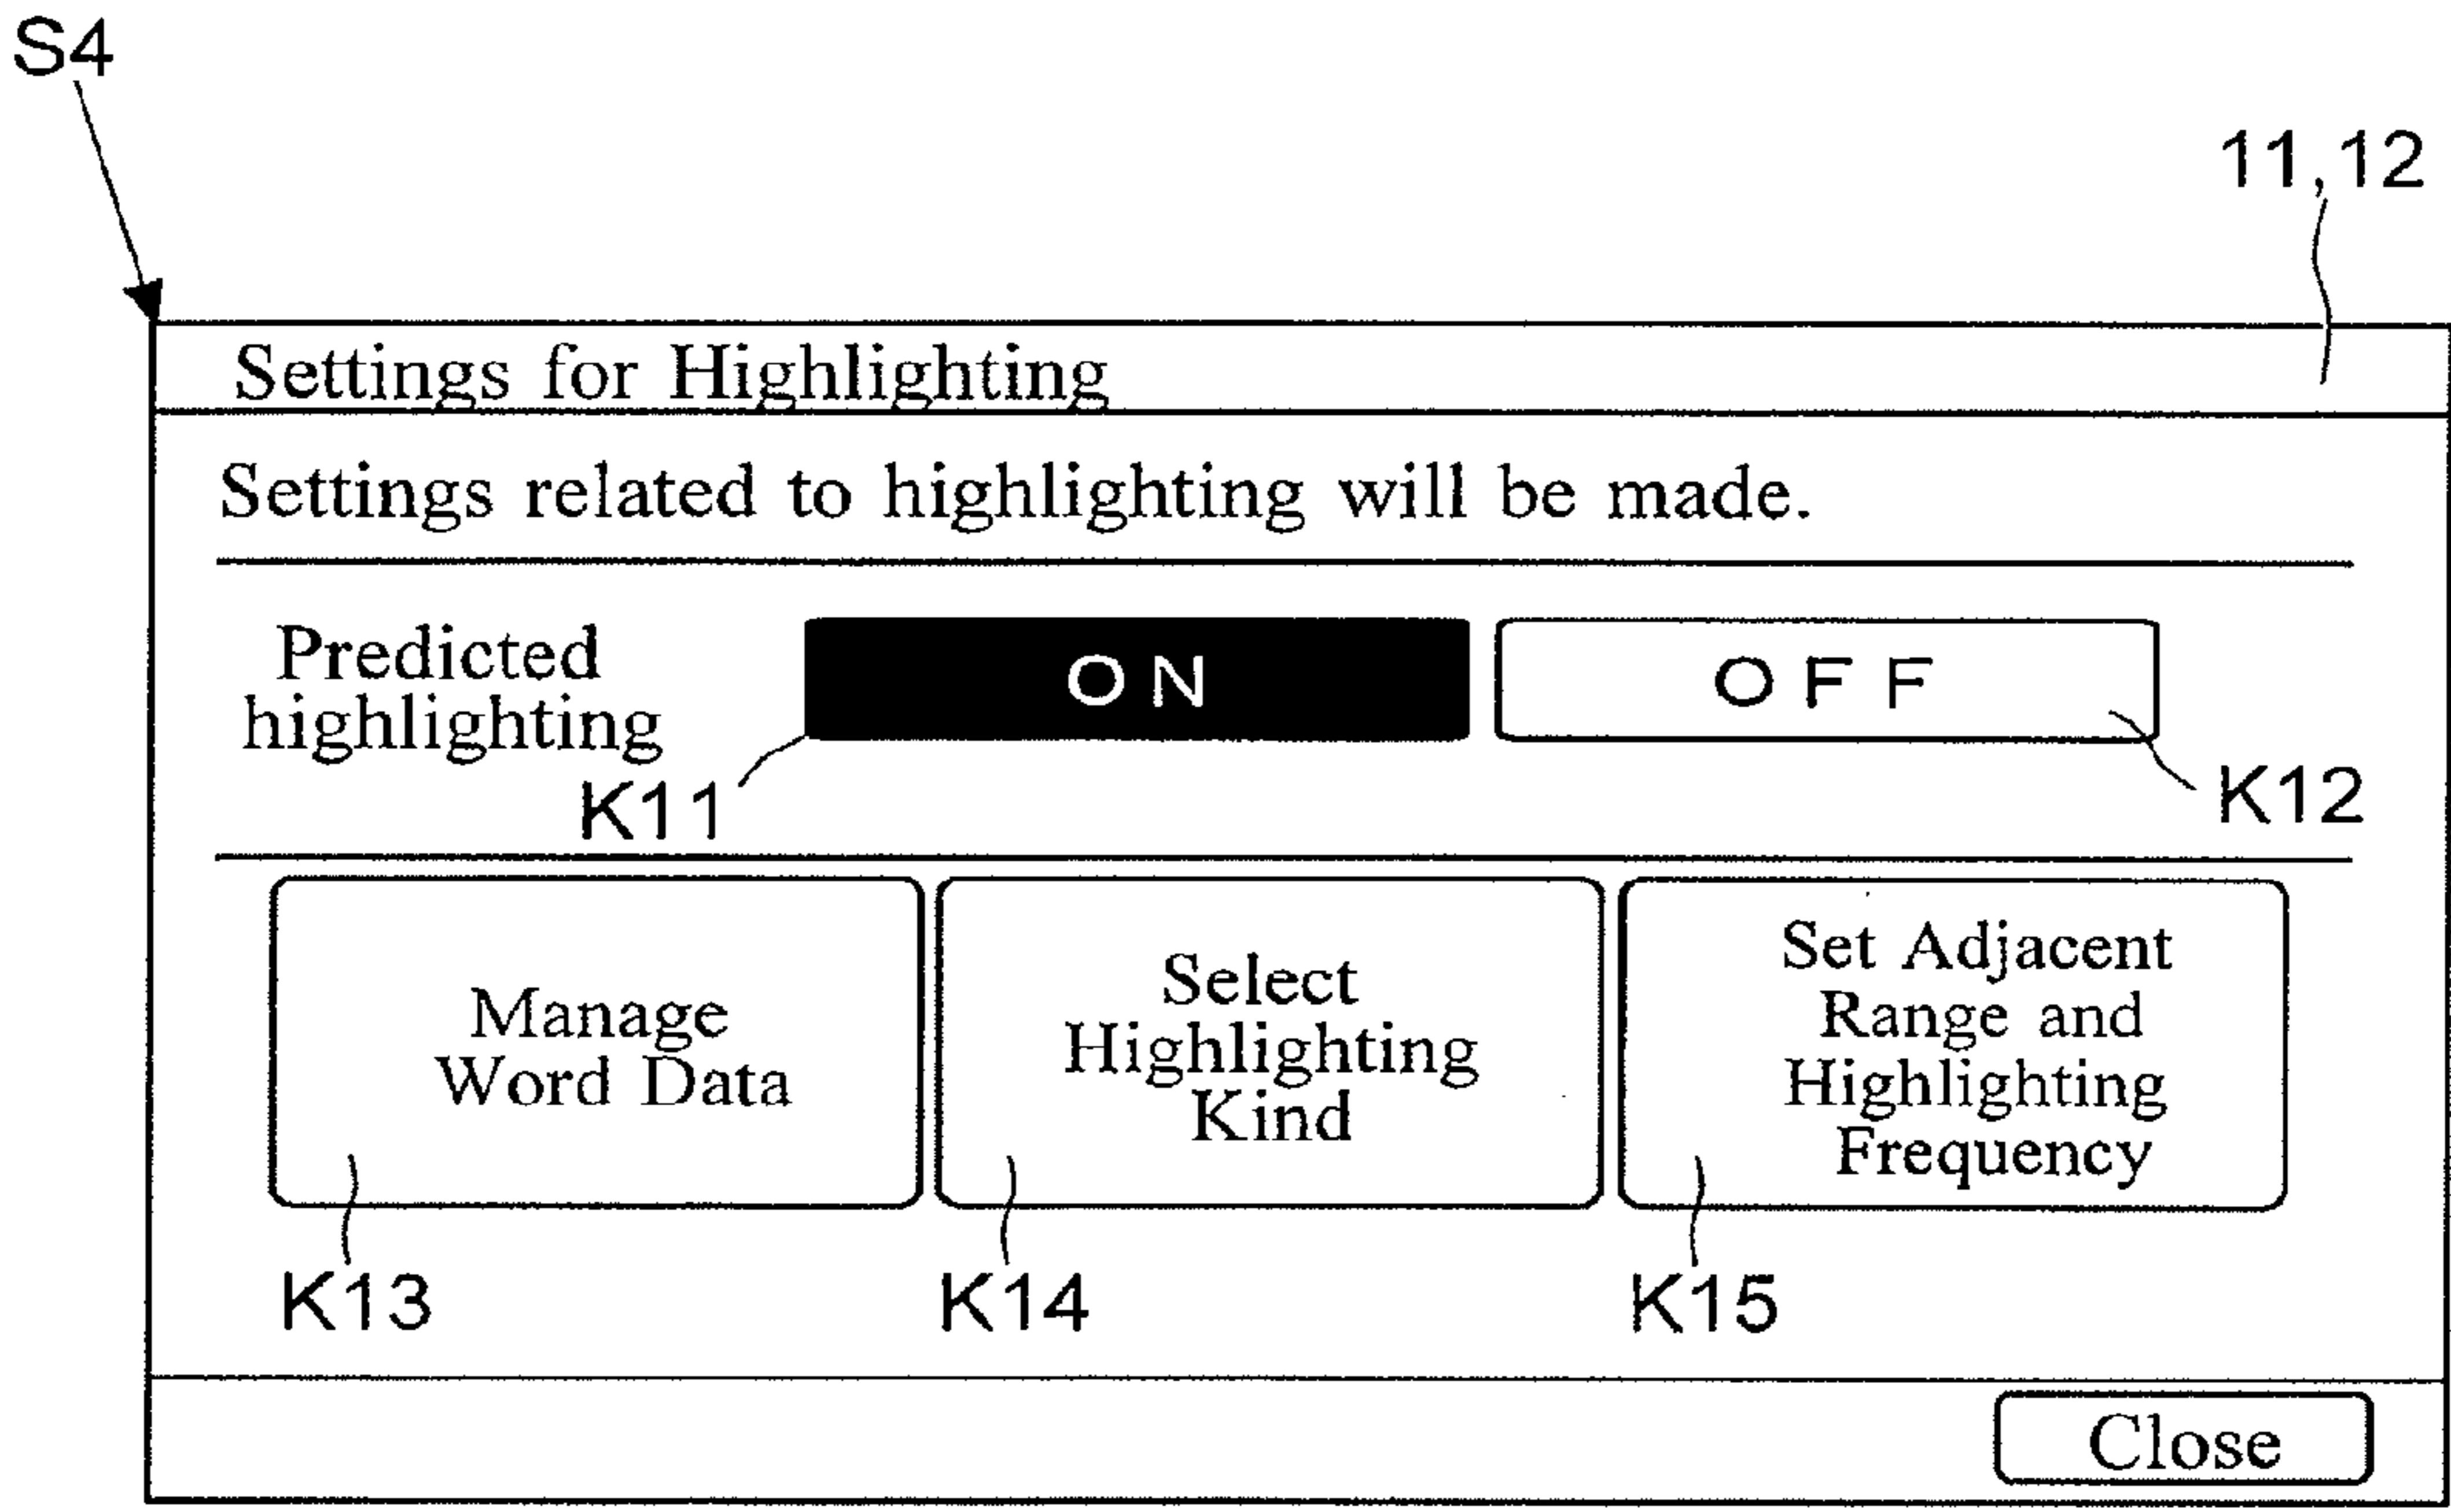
S4

11,12

Settings for Highlighting

Settings related to highlighting will be made.

Predicted highlighting

ON

OFF

K11

K12

Manage Word Data

Select Highlighting Kind

Set Adjacent Range and Highlighting Frequency

K13

K14

K15

Close